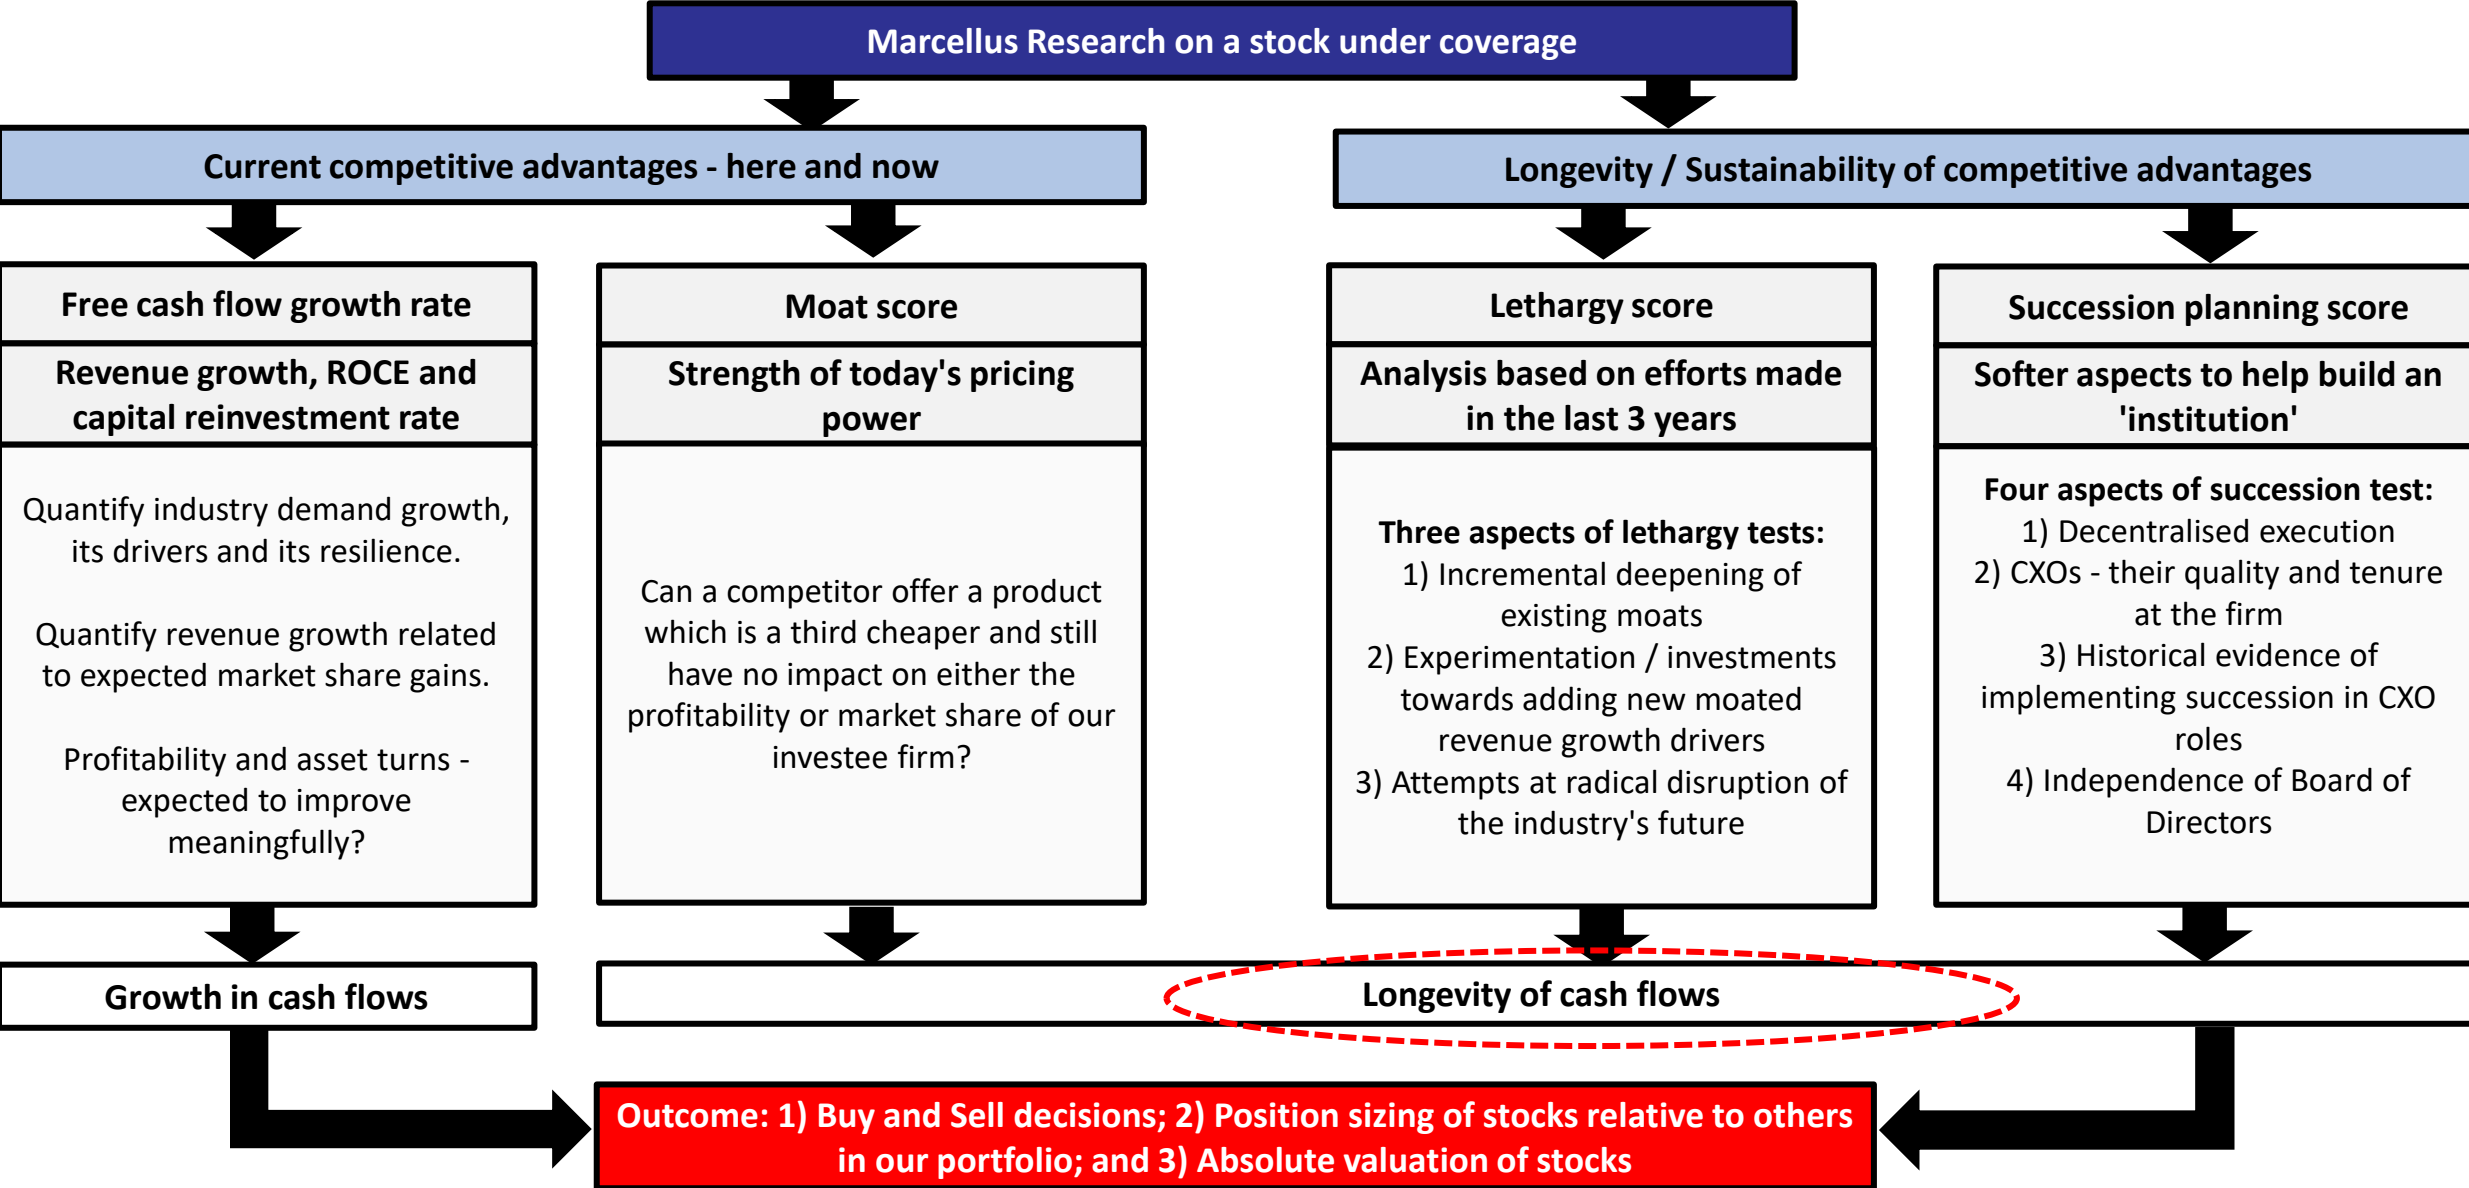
Marcellus Research on a stock under coverage

Current competitive advantages - here and now

Longevity / Sustainability of competitive advantages

Free cash flow growth rate

Revenue growth, ROCE and capital reinvestment rate

Quantify industry demand growth, its drivers and its resilience.

Quantify revenue growth related to expected market share gains.

Profitability and asset turns - expected to improve meaningfully?

Moat score

Strength of today's pricing power

Can a competitor offer a product which is a third cheaper and still have no impact on either the profitability or market share of our investee firm?

Lethargy score

Analysis based on efforts made in the last 3 years

Three aspects of lethargy tests:
1) Incremental deepening of existing moats
2) Experimentation / investments towards adding new moated revenue growth drivers
3) Attempts at radical disruption of the industry's future

Succession planning score

Softer aspects to help build an 'institution'

Four aspects of succession test:
1) Decentralised execution
2) CXOs - their quality and tenure at the firm
3) Historical evidence of implementing succession in CXO roles
4) Independence of Board of Directors

Growth in cash flows

Longevity of cash flows

Outcome: 1) Buy and Sell decisions; 2) Position sizing of stocks relative to others in our portfolio; and 3) Absolute valuation of stocks